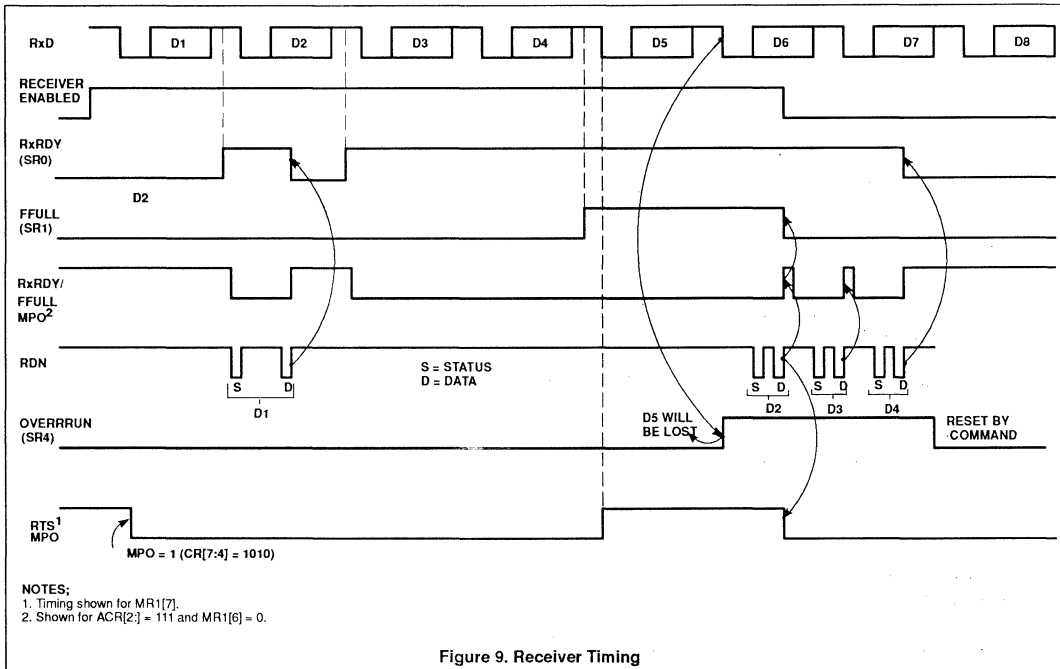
RxD
D1
D2
D3
D4
D5
D6
D7
D8

RECEIVER ENABLED

RxRDY (SR0)

D2

FFULL (SR1)

RxRDY/ FFULL MPO$^2$

RDN
S
D
D1
S = STATUS
D = DATA
S
D
D2
S
D
D3
S
D
D4

OVERRRUN (SR4)
D5 WILL BE LOST
RESET BY COMMAND

RTS$^1$ MPO
MPO = 1 (CR[7:4] = 1010)

NOTES;
1. Timing shown for MR1[7].
2. Shown for ACR[2:] = 111 and MR1[6] = 0.

Figure 9. Receiver Timing